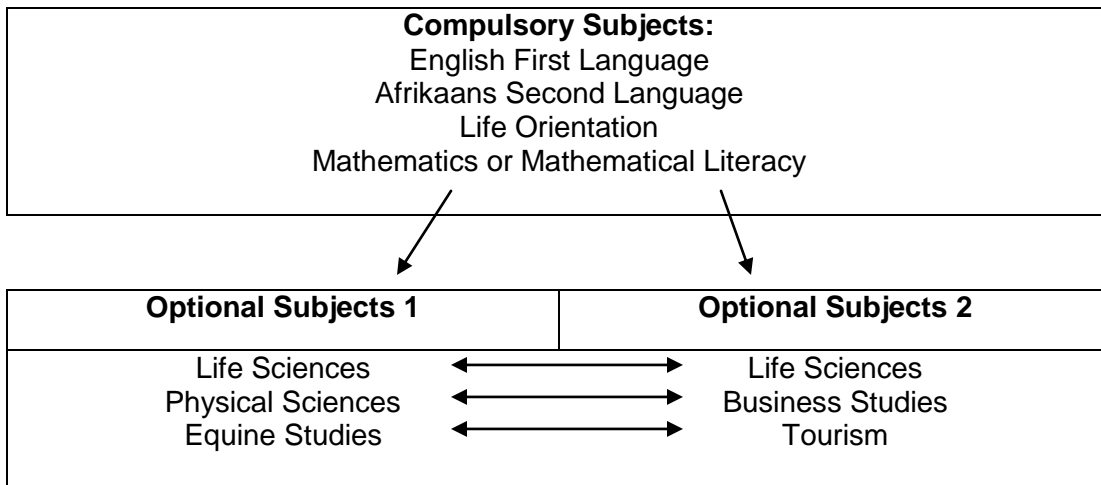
**Compulsory Subjects:**
English First Language
Afrikaans Second Language
Life Orientation
Mathematics or Mathematical Literacy

| Optional Subjects 1 | Optional Subjects 2 |
|---|---|
| Life Sciences | Life Sciences |
| Physical Sciences | Business Studies |
| Equine Studies | Tourism |